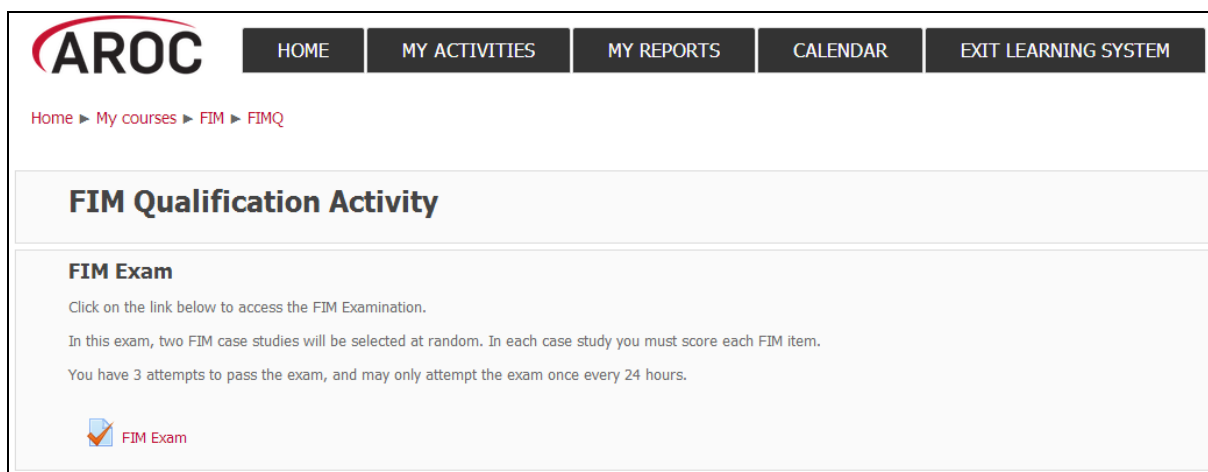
AROC

HOME
MY ACTIVITIES
MY REPORTS
CALENDAR
EXIT LEARNING SYSTEM

Home ► My courses ► FIM ► FIMQ

FIM Qualification Activity

FIM Exam

Click on the link below to access the FIM Examination.

In this exam, two FIM case studies will be selected at random. In each case study you must score each FIM item.

You have 3 attempts to pass the exam, and may only attempt the exam once every 24 hours.

FIM Exam